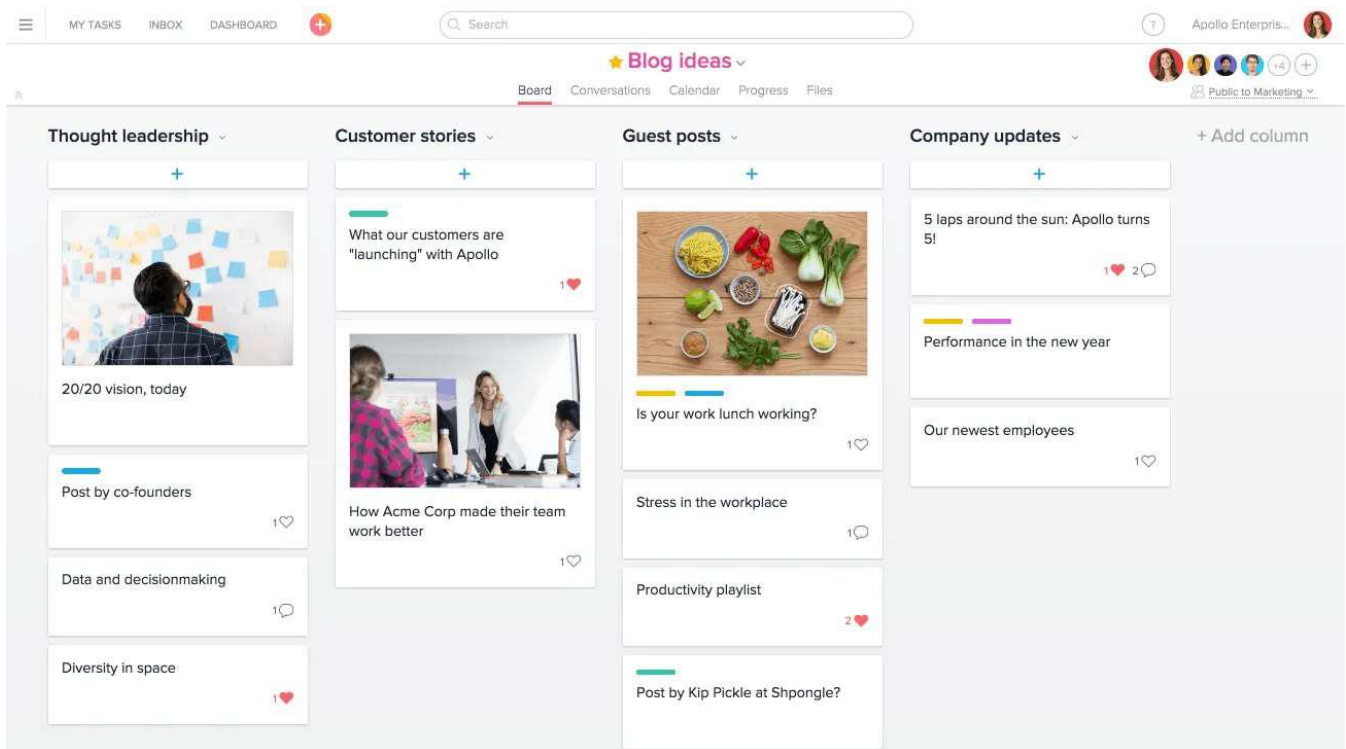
MY TASKS INBOX DASHBOARD

Search

Apollo Enterpris...

Blog ideas

+4

Board Conversations Calendar Progress Files

Public to Marketing

Thought leadership

+

20/20 vision, today

Post by co-founders

1

Data and decisionmaking

1

Diversity in space

1

Customer stories

+

What our customers are "launching" with Apollo

1

How Acme Corp made their team work better

1

Guest posts

+

Is your work lunch working?

1

Stress in the workplace

1

Productivity playlist

2

Post by Kip Pickle at Shpongle?

Company updates

+

5 laps around the sun: Apollo turns 5!

1 2

Performance in the new year

Our newest employees

1

+ Add column